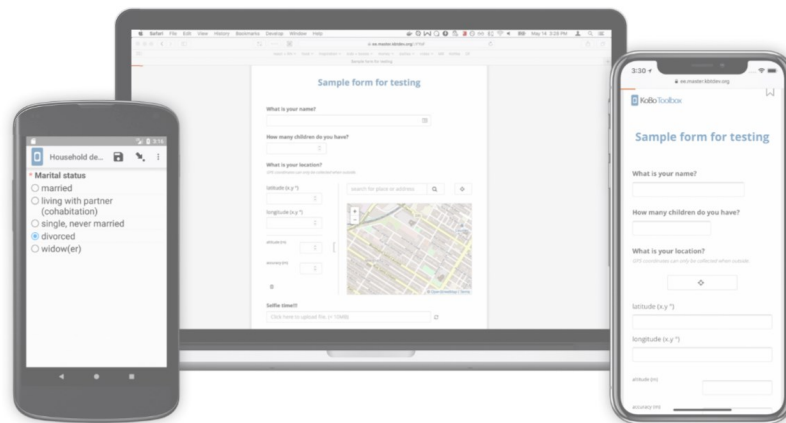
Safari File Edit View History Bookmarks Develop Window Help

May 14 3:28 PM

ee.master.kbtdev.org

Sample form for testing

Sample form for testing

What is your name?

How many children do you have?

What is your location?

GPS coordinates can only be collected when outside.

latitude (x.y °)

longitude (x.y °)

altitude (m)

accuracy (m)

search for place or address

Selfie time!!!

Click here to upload file. (< 10MB)

3:15

Household de...

* Marital status

married

living with partner (cohabitation)

single, never married

divorced

widow(er)

3:30

ee.master.kbtdev.org

KoBoToolbox

Sample form for testing

What is your name?

How many children do you have?

What is your location?

GPS coordinates can only be collected when outside.

latitude (x.y °)

longitude (x.y °)

altitude (m)

accuracy (m)